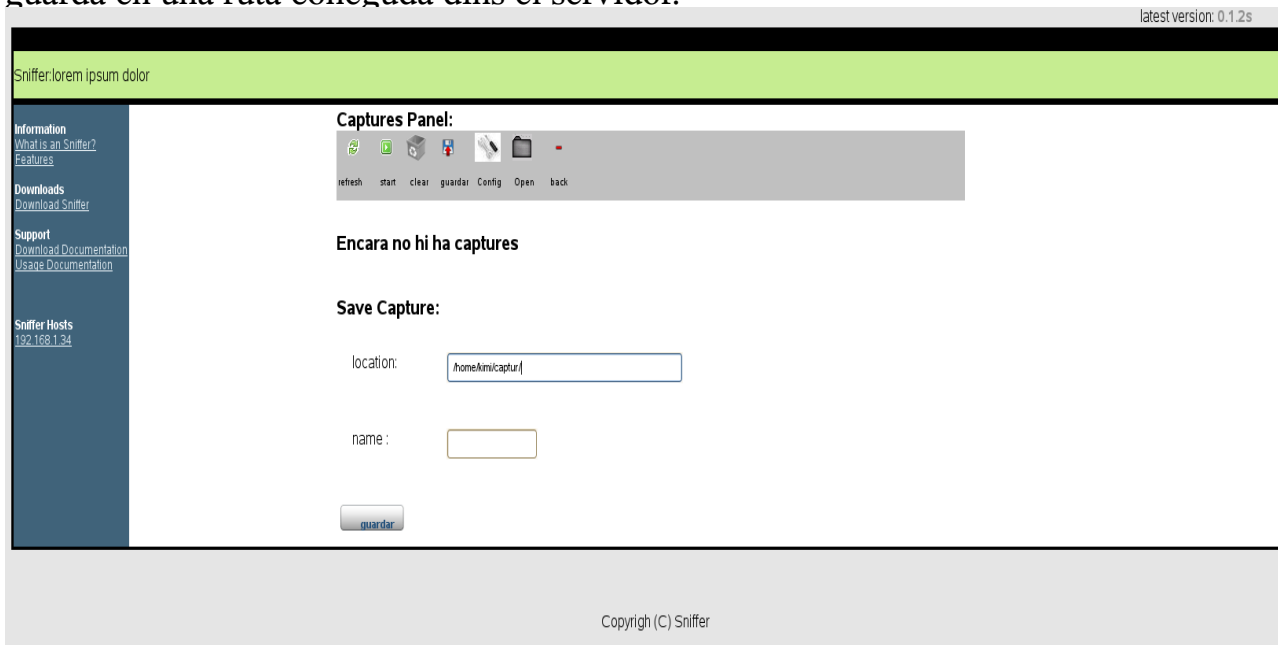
guarda en una ruta coneguda dins el servidor.

latest version: 0.1.2s

Sniffer:lorem ipsum dolor

Information
What is an Sniffer?
Features

Downloads
Download Sniffer

Support
Download Documentation
Usage Documentation

Sniffer Hosts
192.168.1.34

Captures Panel:

refresh start clear guardar Config Open back

Encara no hi ha captures

Save Capture:

location: /home/kimi/captur/

name :

guardar

Copyrigh (C) Sniffer